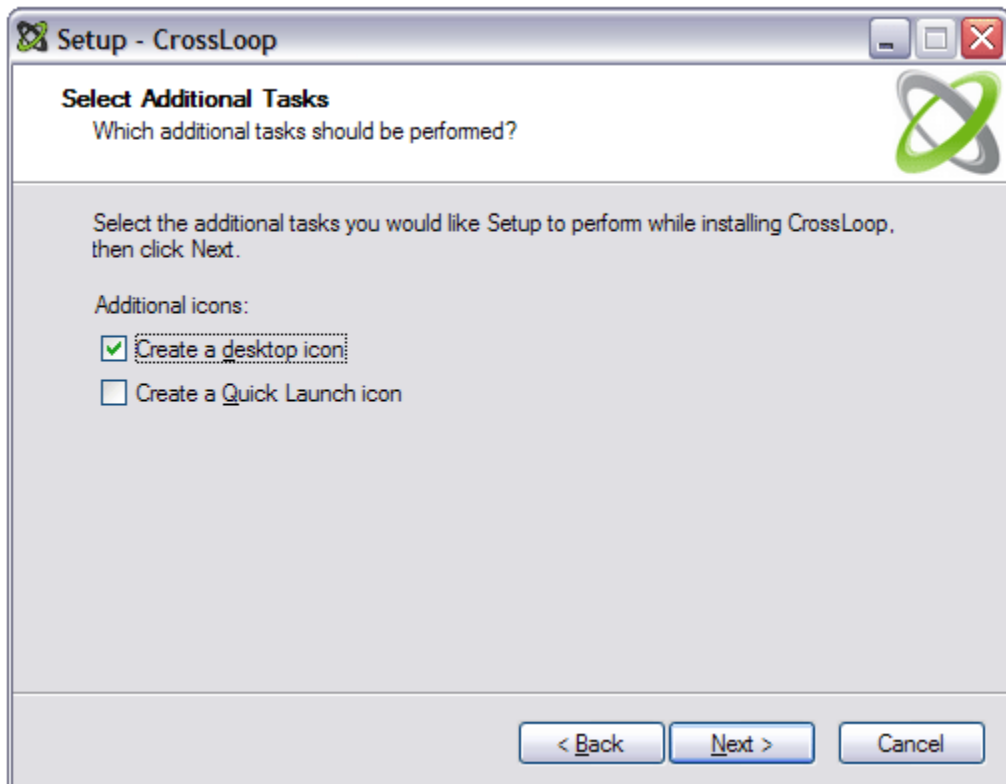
Setup - CrossLoop

Select Additional Tasks
Which additional tasks should be performed?

Select the additional tasks you would like Setup to perform while installing CrossLoop, then click Next.

Additional icons:

Create a desktop icon

Create a Quick Launch icon

< Back
Next >
Cancel